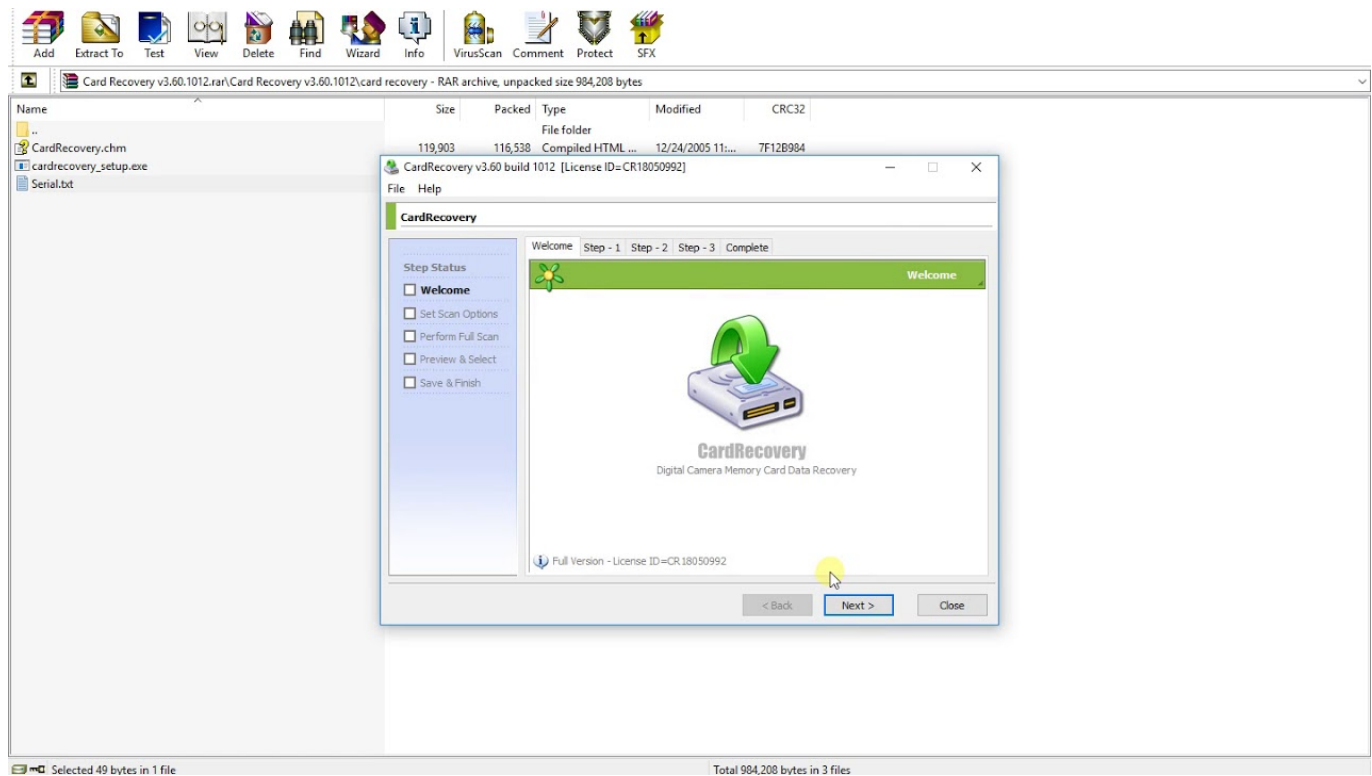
Add Extract To Test View Delete Find Wizard Info VirusScan Comment Protect SFX

Card Recovery v3.60.1012.rar\Card Recovery v3.60.1012\card recovery - RAR archive, unpacked size 984,208 bytes

| Name | Size | Packed | Type | Modified | CRC32 |
|---|---|---|---|---|---|
| .. | | | File folder | | |
| CardRecovery.chm | 119,903 | 116,538 | Compiled HTML ... | 12/24/2005 11:... | 7F12B984 |
| cardrecovery_setup.exe | | | | | |
| Serial.txt | | | | | |

CardRecovery v3.60 build 1012 [License ID=CR18050992]

File Help

CardRecovery

Step Status
Welcome
Set Scan Options
Perform Full Scan
Preview & Select
Save & Finish

Welcome Step - 1 Step - 2 Step - 3 Complete

Welcome

CardRecovery
Digital Camera Memory Card Data Recovery

Full Version - License ID=CR18050992

< Back Next > Close

Selected 49 bytes in 1 file

Total 984,208 bytes in 3 files